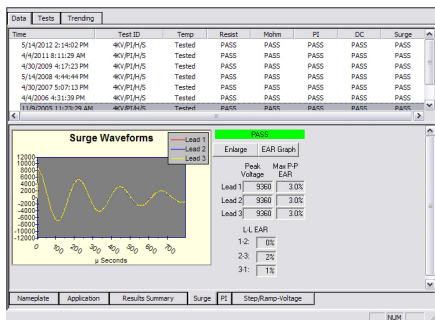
Data | Tests | Trending

| Time | Test ID | Temp | Resist | Mohm | PI | DC | Surge |
|---|---|---|---|---|---|---|---|
| 5/14/2012 2:14:02 PM | 4KV/PI/H/S | Tested | PASS | PASS | PASS | PASS | PASS |
| 4/4/2011 8:11:29 AM | 4KV/PI/H/S | Tested | PASS | PASS | PASS | PASS | PASS |
| 4/30/2009 4:17:23 PM | 4KV/PI/H/S | Tested | PASS | PASS | PASS | PASS | PASS |
| 5/14/2008 4:44:44 PM | 4KV/PI/H/S | Tested | PASS | PASS | PASS | PASS | PASS |
| 4/30/2007 5:07:13 PM | 4KV/PI/H/S | Tested | PASS | PASS | PASS | PASS | PASS |
| 4/4/2006 4:31:39 PM | 4KV/PI/H/S | Tested | PASS | PASS | PASS | PASS | PASS |
| 11/8/2005 11:23:29 AM | 4KV/PI/H/S | Tested | PASS | PASS | PASS | PASS | PASS |

Surge Waveforms

Lead 1
Lead 2
Lead 3

12000
10000
8000
6000
4000
2000
0
-2000
-4000
-6000
-8000
-10000
-12000

0 100 200 300 400 500 600 700
μ Seconds

PASS

Enlarge | EAR Graph

| | Peak Voltage | Max P-P EAR |
|---|---|---|
| Lead 1 | 9360 | 3.0% |
| Lead 2 | 9360 | 3.0% |
| Lead 3 | 9360 | 3.0% |

L-L EAR
1-2: 0%
2-3: 2%
3-1: 1%

Nameplate | Application | Results Summary | Surge | PI | Step/Ramp-Voltage

NUM